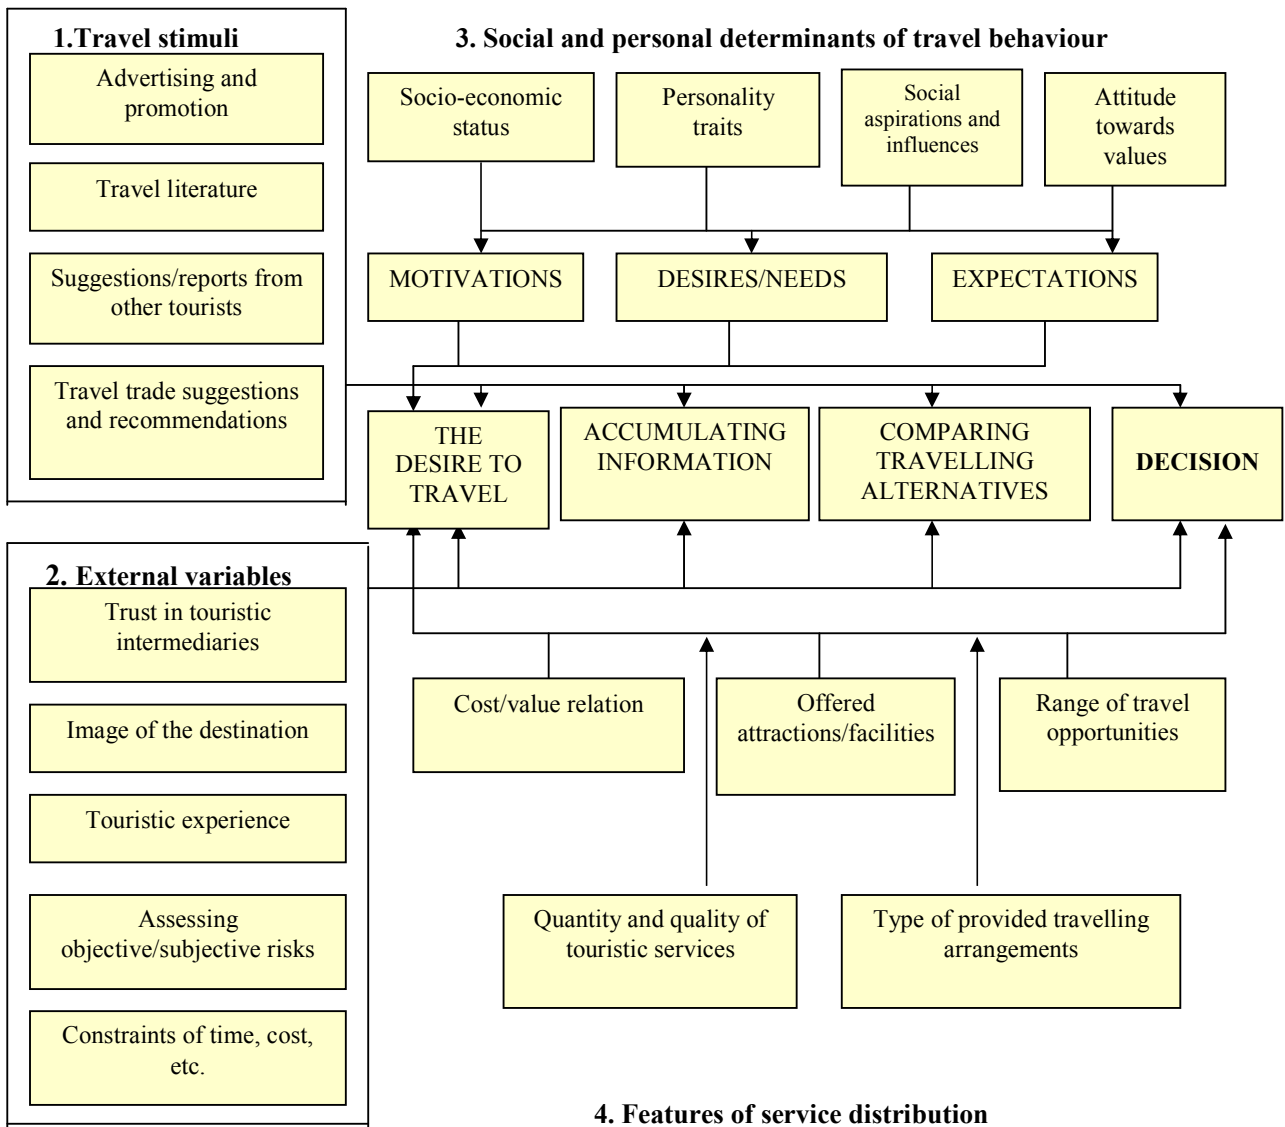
1.Travel stimuli

Advertising and promotion

Travel literature

Suggestions/reports from other tourists

Travel trade suggestions and recommendations

3. Social and personal determinants of travel behaviour

Socio-economic status

Personality traits

Social aspirations and influences

Attitude towards values

MOTIVATIONS

DESIRES/NEEDS

EXPECTATIONS

THE DESIRE TO TRAVEL

ACCUMULATING INFORMATION

COMPARING TRAVELLING ALTERNATIVES

DECISION

2. External variables

Trust in touristic intermediaries

Image of the destination

Touristic experience

Assessing objective/subjective risks

Constraints of time, cost, etc.

Cost/value relation

Offered attractions/facilities

Range of travel opportunities

Quantity and quality of touristic services

Type of provided travelling arrangements

4. Features of service distribution